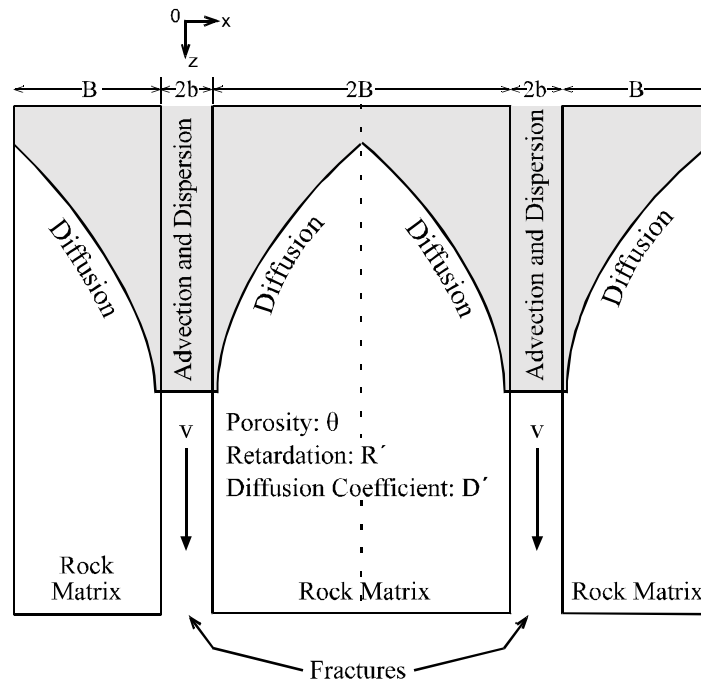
0 x
z

B 2b 2B 2b B

Diffusion

Advection and Dispersion

Diffusion

Diffusion

Advection and Dispersion

Diffusion

v

Porosity: $\theta$
Retardation: R´
Diffusion Coefficient: D´

v

Rock Matrix

Rock Matrix

Rock Matrix

Fractures